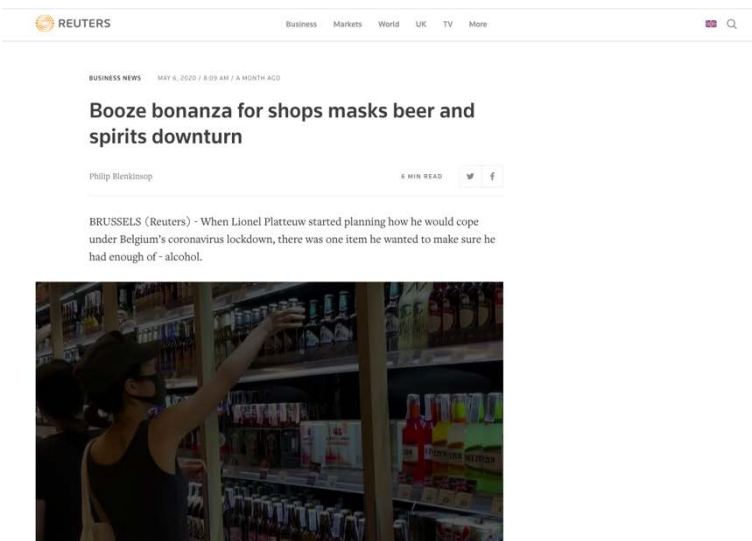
REUTERS

Business Markets World UK TV More

BUSINESS NEWS MAY 6, 2020 / 8:09 AM / A MONTH AGO

Booze bonanza for shops masks beer and spirits downturn

Philip Blenkinsop

6 MIN READ

BRUSSELS (Reuters) - When Lionel Platteuw started planning how he would cope under Belgium's coronavirus lockdown, there was one item he wanted to make sure he had enough of - alcohol.